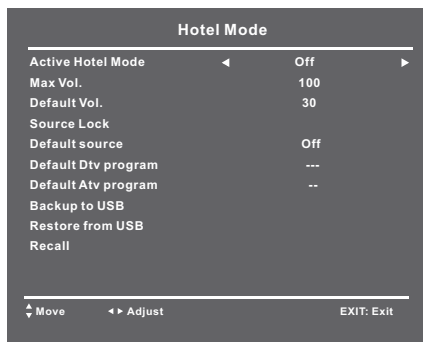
Hotel Mode

| | | |
|---|---|---|
| Active Hotel Mode | ◄ Off ► | |
| Max Vol. | 100 | |
| Default Vol. | 30 | |
| Source Lock | | |
| Default source | Off | |
| Default Dtv program | --- | |
| Default Atv program | -- | |
| Backup to USB | | |
| Restore from USB | | |
| Recall | | |

Move ◄► Adjust EXIT: Exit